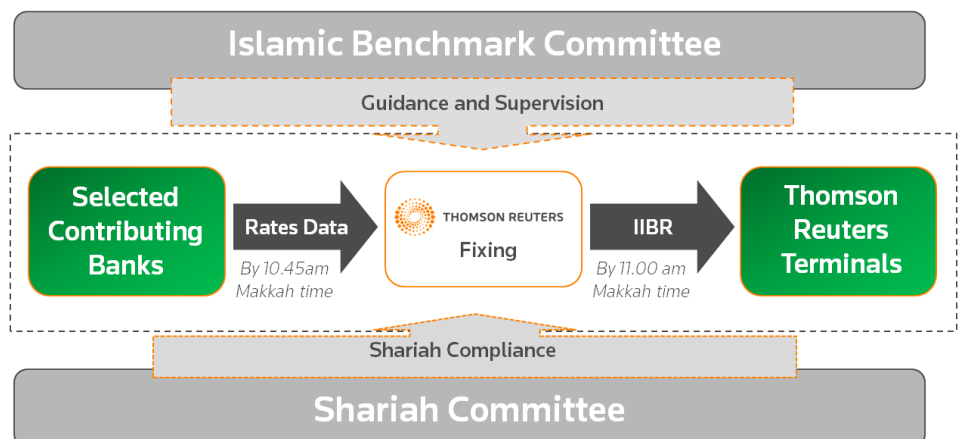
Islamic Benchmark Committee

Guidance and Supervision

Selected Contributing Banks

Rates Data

By 10.45am Makkah time

THOMSON REUTERS

Fixing

IIBR

By 11.00 am Makkah time

Thomson Reuters Terminals

Shariah Compliance

Shariah Committee